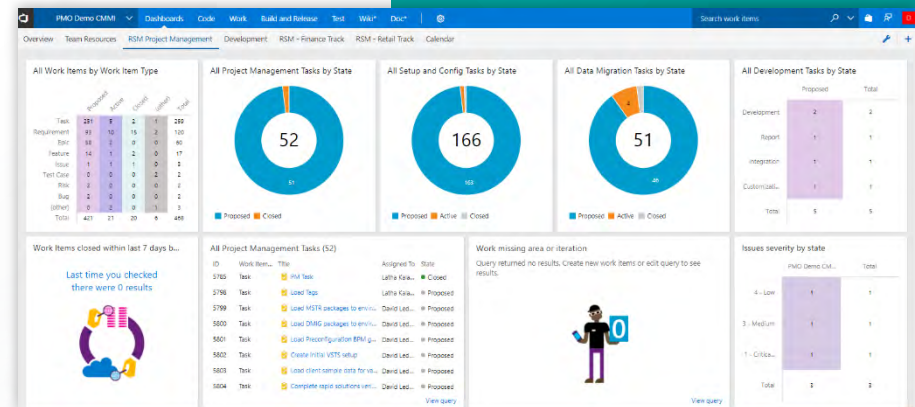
PMO Demo CMMI | Dashboards | Code | Work | Build and Release | Test | Wiki* | Doc* | Search work items

Overview | Team Resources | RSM Project Management | Development | RSM - Finance Track | RSM - Retail Track | Calendar

All Work Items by Work Item Type

| | Proposed | Active | Closed | (other) | Total |
|---|---|---|---|---|---|
| Task | 281 | 5 | 2 | 1 | 289 |
| Requirement | 93 | 10 | 15 | 2 | 120 |
| Epic | 58 | 2 | 0 | 0 | 60 |
| Feature | 14 | 1 | 2 | 0 | 17 |
| Issue | 1 | 1 | 1 | 0 | 3 |
| Test Case | 2 | 0 | 0 | 0 | 2 |
| Risk | 2 | 0 | 0 | 0 | 2 |
| Bug | 2 | 0 | 0 | 0 | 2 |
| (other) | 0 | 2 | 0 | 1 | 3 |
| Total | 421 | 21 | 20 | 6 | 468 |

All Project Management Tasks by State

52

51

Proposed Closed

All Setup and Config Tasks by State

166

163

Proposed Active Closed

All Data Migration Tasks by State

51

4

46

Proposed Active Closed

All Development Tasks by State

| | Proposed | Total |
|---|---|---|
| Development | 2 | 2 |
| Report | 1 | 1 |
| Integration | 1 | 1 |
| Customizati... | 1 | 1 |
| Total | 5 | 5 |

Work Items closed within last 7 days b...

Last time you checked there were 0 results

All Project Management Tasks (52)

| ID | Work Item... | Title | Assigned To | State |
|---|---|---|---|---|
| 5765 | Task | PM Task | Latha Kala... | Closed |
| 5798 | Task | Load Tags | Latha Kala... | Proposed |
| 5799 | Task | Load MSTR packages to envir... | David Led... | Proposed |
| 5800 | Task | Load DMG packages to envir... | David Led... | Proposed |
| 5801 | Task | Load Preconfiguration BPM g... | David Led... | Proposed |
| 5802 | Task | Create Initial VSTS setup | David Led... | Proposed |
| 5803 | Task | Load client sample data for va... | David Led... | Proposed |
| 5804 | Task | Complete rapid solutions ver... | David Led... | Proposed |

View query

Work missing area or iteration

Query returned no results. Create new work items or edit query to see results.

0

View query

Issues severity by state

| | PMO Demo CM... | Total |
|---|---|---|
| 4 - Low | 1 | 1 |
| 3 - Medium | 1 | 1 |
| 1 - Critica... | 1 | 1 |
| Total | 3 | 3 |